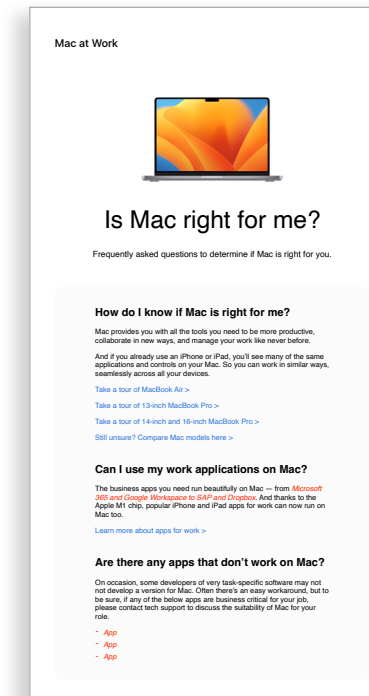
Mac at Work

Is Mac right for me?

Frequently asked questions to determine if Mac is right for you.

How do I know if Mac is right for me?

Mac provides you with all the tools you need to be more productive, collaborate in new ways, and manage your work like never before.

And if you already use an iPhone or iPad, you'll see many of the same applications and controls on your Mac. So you can work in similar ways, seamlessly across all your devices.

Take a tour of MacBook Air >

Take a tour of 13-inch MacBook Pro >

Take a tour of 14-inch and 16-inch MacBook Pro >

Still unsure? Compare Mac models here >

Can I use my work applications on Mac?

The business apps you need run beautifully on Mac — from Microsoft 365 and Google Workspace to SAP and Dropbox. And thanks to the Apple M1 chip, popular iPhone and iPad apps for work can now run on Mac too.

Learn more about apps for work >

Are there any apps that don't work on Mac?

On occasion, some developers of very task-specific software may not not develop a version for Mac. Often there's an easy workaround, but to be sure, if any of the below apps are business critical for your job, please contact tech support to discuss the suitability of Mac for your role.

- App
- App
- App